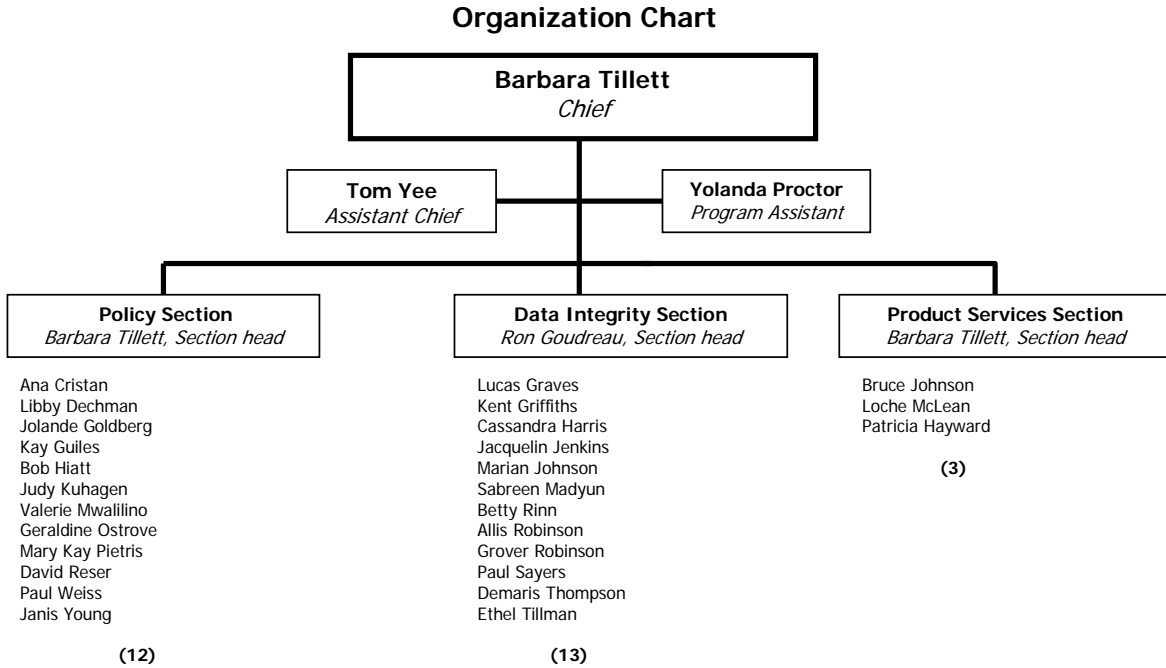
**Organization Chart**

**Barbara Tillett**
*Chief*

**Tom Yee**
*Assistant Chief*

**Yolanda Proctor**
*Program Assistant*

**Policy Section**
*Barbara Tillett, Section head*

Ana Cristan
Libby Dechman
Jolande Goldberg
Kay Guiles
Bob Hiatt
Judy Kuhagen
Valerie Mwalilino
Geraldine Ostrove
Mary Kay Pietris
David Reser
Paul Weiss
Janis Young

**(12)**

**Data Integrity Section**
*Ron Goudreau, Section head*

Lucas Graves
Kent Griffiths
Cassandra Harris
Jacquelin Jenkins
Marian Johnson
Sabreen Madyun
Betty Rinn
Allis Robinson
Grover Robinson
Paul Sayers
Demaris Thompson
Ethel Tillman

**(13)**

**Product Services Section**
*Barbara Tillett, Section head*

Bruce Johnson
Loche McLean
Patricia Hayward

**(3)**